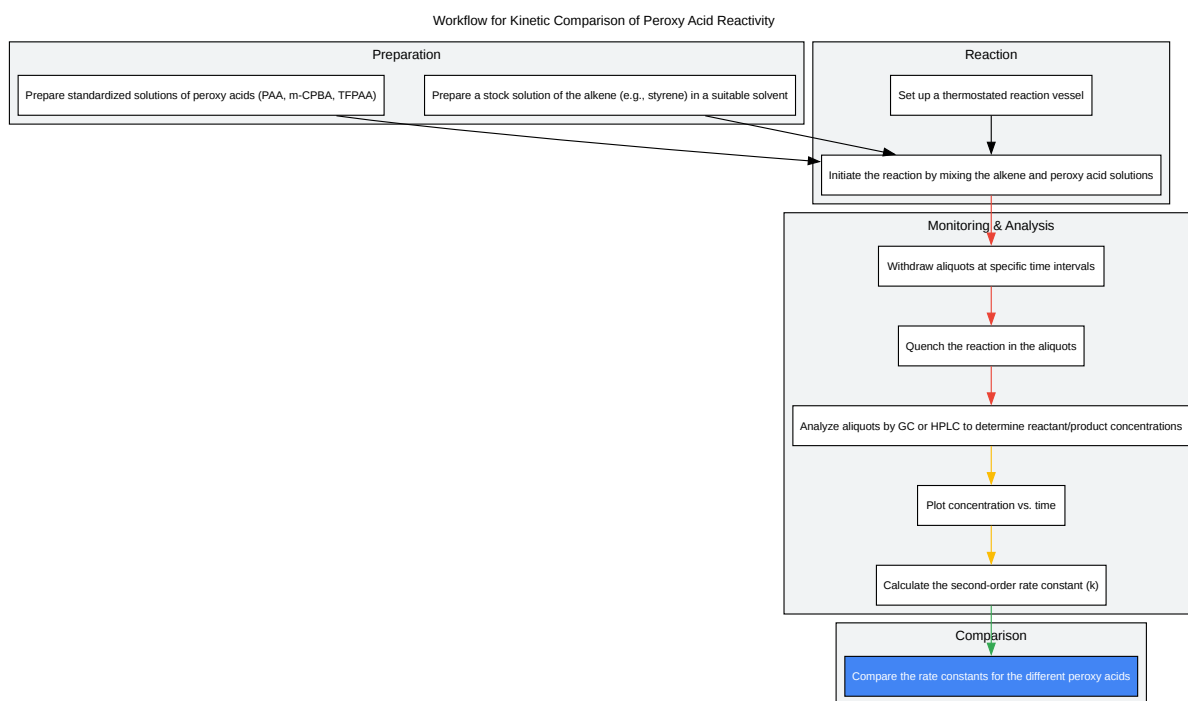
Workflow for Kinetic Comparison of Peroxy Acid Reactivity

Preparation

Prepare standardized solutions of peroxy acids (PAA, m-CPBA, TFPAA)

Prepare a stock solution of the alkene (e.g., styrene) in a suitable solvent

Reaction

Set up a thermostated reaction vessel

Initiate the reaction by mixing the alkene and peroxy acid solutions

Monitoring & Analysis

Withdraw aliquots at specific time intervals

Quench the reaction in the aliquots

Analyze aliquots by GC or HPLC to determine reactant/product concentrations

Plot concentration vs. time

Calculate the second-order rate constant (k)

Comparison

Compare the rate constants for the different peroxy acids